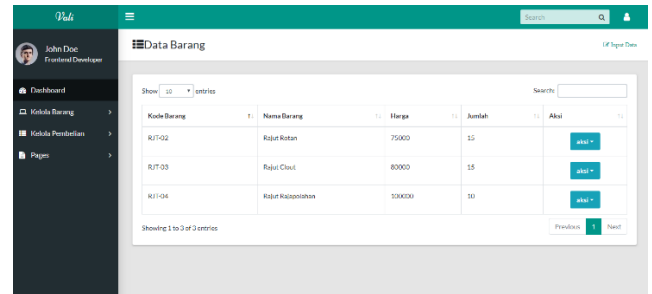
Vali

Search

John Doe
Frontend Developer

Dashboard
Kelola Barang
Kelola Pembelian
Pages

Data Barang

Input Data

Show 10 entries

Search:

| Kode Barang | Nama Barang | Harga | Jumlah | Aksi |
|---|---|---|---|---|
| RJT-02 | Rajut Rotan | 75000 | 15 | aksi |
| RJT-03 | Rajut Clout | 80000 | 15 | aksi |
| RJT-04 | Rajut Rajapolahan | 100000 | 10 | aksi |

Showing 1 to 3 of 3 entries

Previous 1 Next